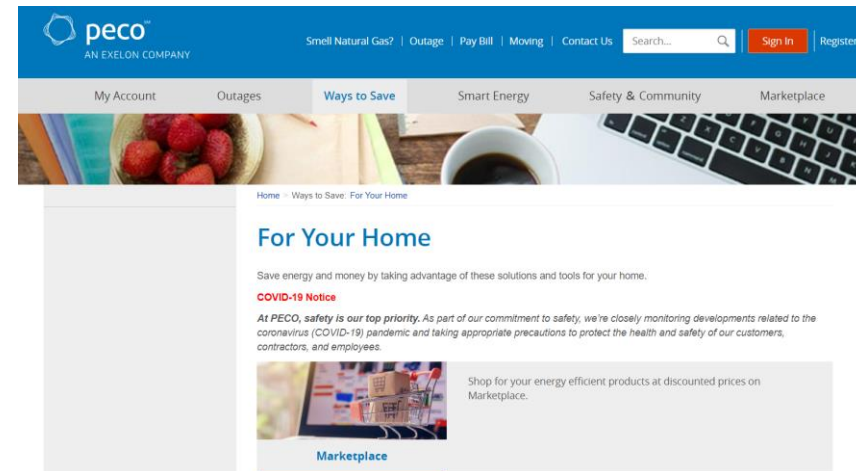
peco℠
AN EXELON COMPANY

Smell Natural Gas? | Outage | Pay Bill | Moving | Contact Us Search... Sign In | Register

My Account Outages Ways to Save Smart Energy Safety & Community Marketplace

Home > Ways to Save: For Your Home

For Your Home

Save energy and money by taking advantage of these solutions and tools for your home.

COVID-19 Notice

At PECO, safety is our top priority. As part of our commitment to safety, we're closely monitoring developments related to the coronavirus (COVID-19) pandemic and taking appropriate precautions to protect the health and safety of our customers, contractors, and employees.

Shop for your energy efficient products at discounted prices on Marketplace.

Marketplace